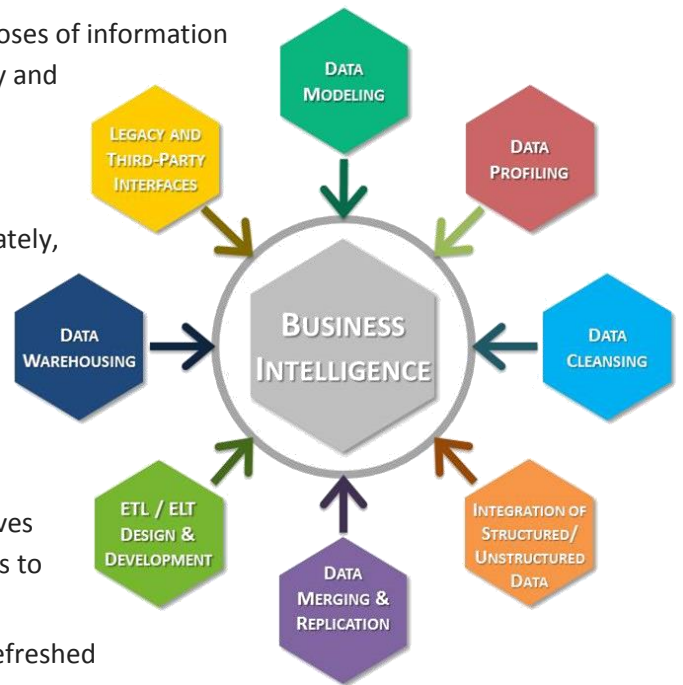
oses of information
y and

ately,

ves
s to

efreshed

DATA MODELING

LEGACY AND THIRD-PARTY INTERFACES

DATA PROFILING

DATA WAREHOUSING

BUSINESS INTELLIGENCE

DATA CLEANSING

ETL / ELT DESIGN & DEVELOPMENT

INTEGRATION OF STRUCTURED/ UNSTRUCTURED DATA

DATA MERGING & REPLICATION